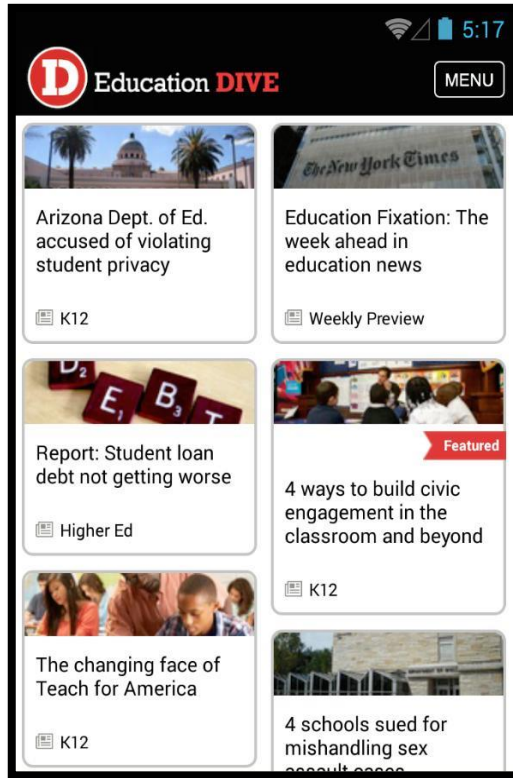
5:17

D Education DIVE

MENU

The New York Times

Arizona Dept. of Ed. accused of violating student privacy

K12

Education Fixation: The week ahead in education news

Weekly Preview

D E B T

Report: Student loan debt not getting worse

Higher Ed

Featured

4 ways to build civic engagement in the classroom and beyond

K12

The changing face of Teach for America

K12

4 schools sued for mishandling sex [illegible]